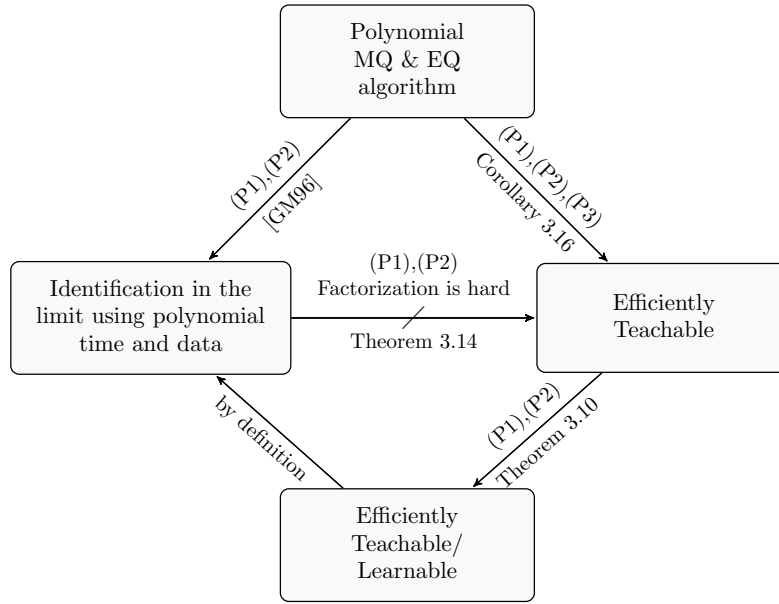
Polynomial MQ & EQ algorithm

(P1),(P2)
[GM96]

(P1),(P2),(P3)
Corollary 3.16

Identification in the limit using polynomial time and data

(P1),(P2)
Factorization is hard

Theorem 3.14

Efficiently Teachable

by definition

(P1),(P2)
Theorem 3.10

Efficiently Teachable/ Learnable